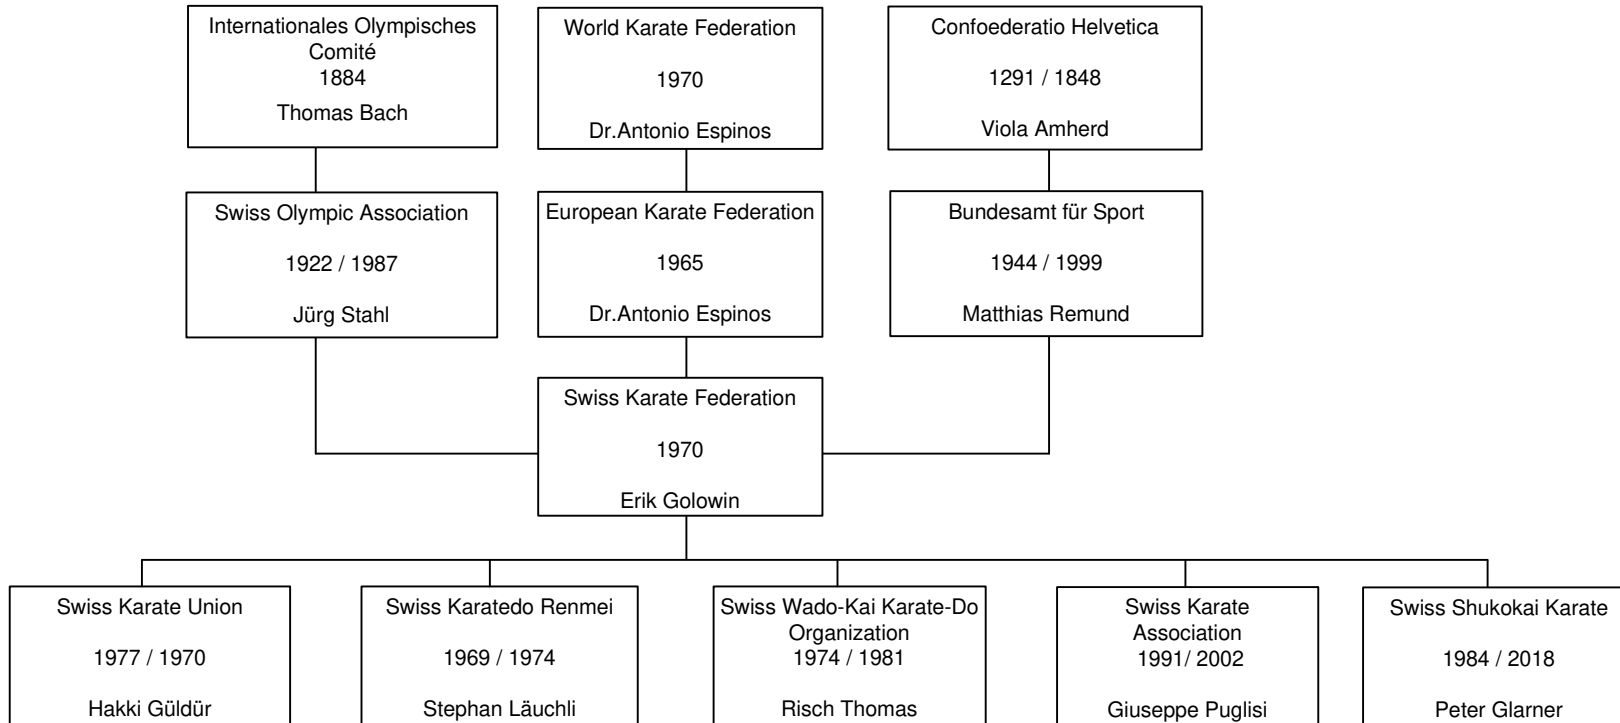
Internationales Olympisches Comité
1884
Thomas Bach

World Karate Federation
1970
Dr.Antonio Espinos

Confoederatio Helvetica
1291 / 1848
Viola Amherd

Swiss Olympic Association
1922 / 1987
Jürg Stahl

European Karate Federation
1965
Dr.Antonio Espinos

Bundesamt für Sport
1944 / 1999
Matthias Remund

Swiss Karate Federation
1970
Erik Golowin

Swiss Karate Union
1977 / 1970
Hakki Güldür

Swiss Karatedo Renmei
1969 / 1974
Stephan Läuchli

Swiss Wado-Kai Karate-Do Organization
1974 / 1981
Risch Thomas

Swiss Karate Association
1991/ 2002
Giuseppe Puglisi

Swiss Shukokai Karate
1984 / 2018
Peter Glarner